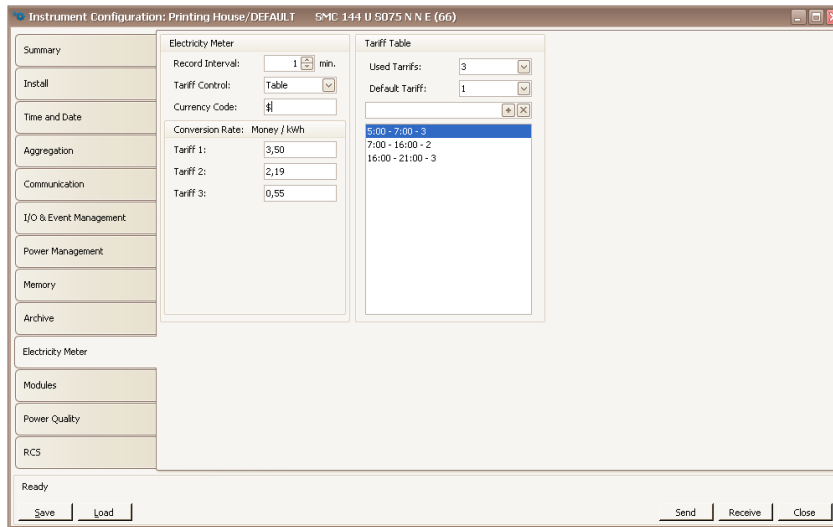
Instrument Configuration: Printing House/DEFAULT SMC 144 U S075 N N E (66)

Summary

Install

Time and Date

Aggregation

Communication

I/O & Event Management

Power Management

Memory

Archive

Electricity Meter

Modules

Power Quality

RCS

Electricity Meter

Record Interval: 1 min.

Tariff Control: Table

Currency Code: $

Conversion Rate: Money / kWh

Tariff 1: 3,50

Tariff 2: 2,19

Tariff 3: 0,55

Tariff Table

Used Tarrifs: 3

Default Tariff: 1

5:00 - 7:00 - 3
7:00 - 16:00 - 2
16:00 - 21:00 - 3

Ready

Save Load

Send Receive Close